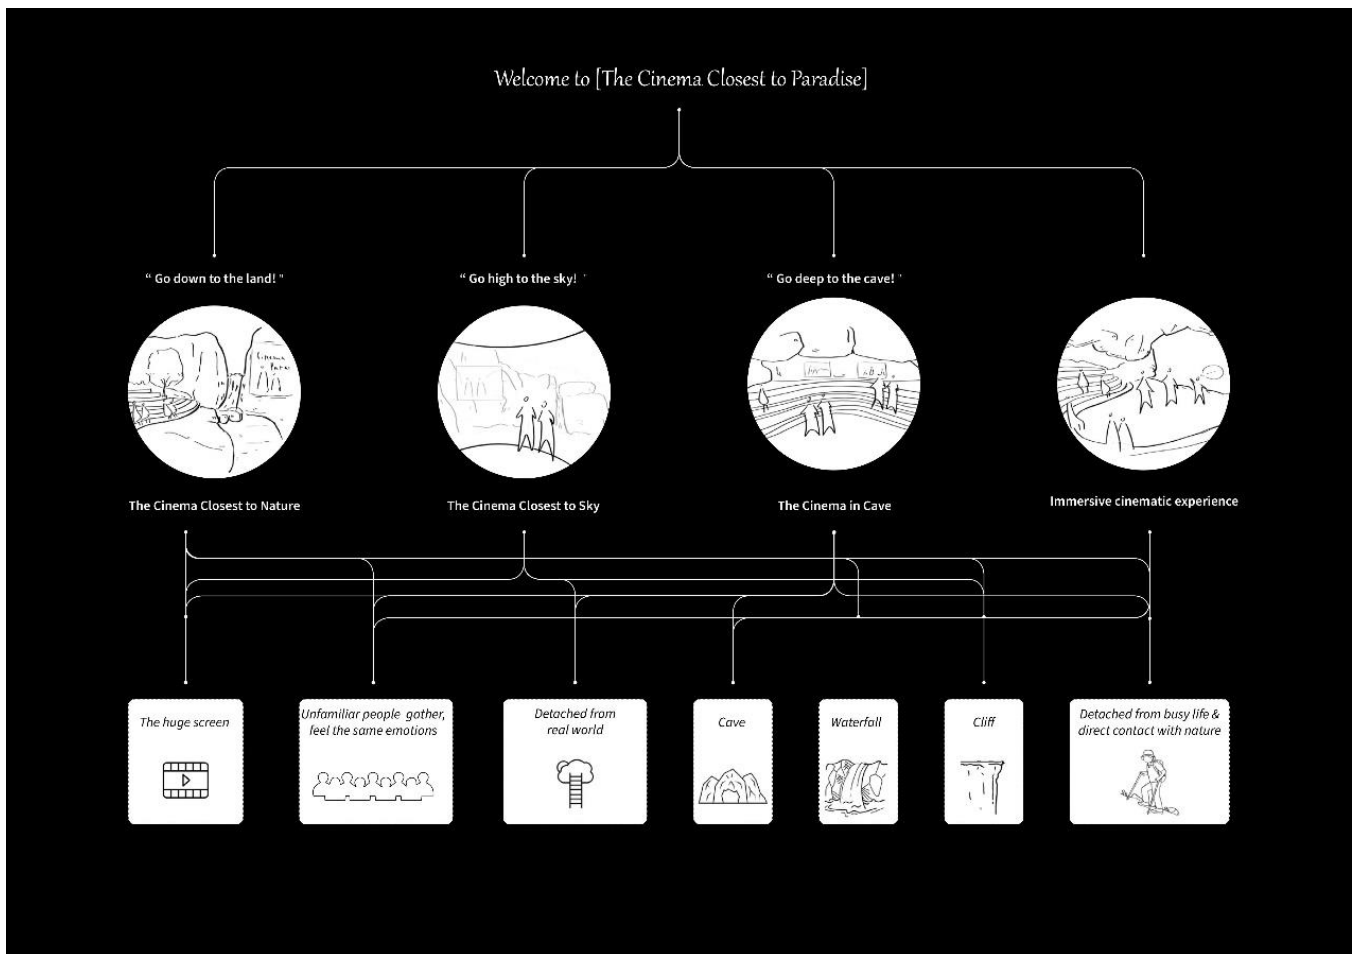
Welcome to [The Cinema Closest to Paradise]

" Go down to the land! "

" Go high to the sky! '

" Go deep to the cave! '

The Cinema Closest to Nature

The Cinema Closest to Sky

The Cinema in Cave

Immersive cinematic experience

The huge screen

Unfamiliar people gather, feel the same emotions

Detached from real world

Cave

Waterfall

Cliff

Detached from busy life & direct contact with nature